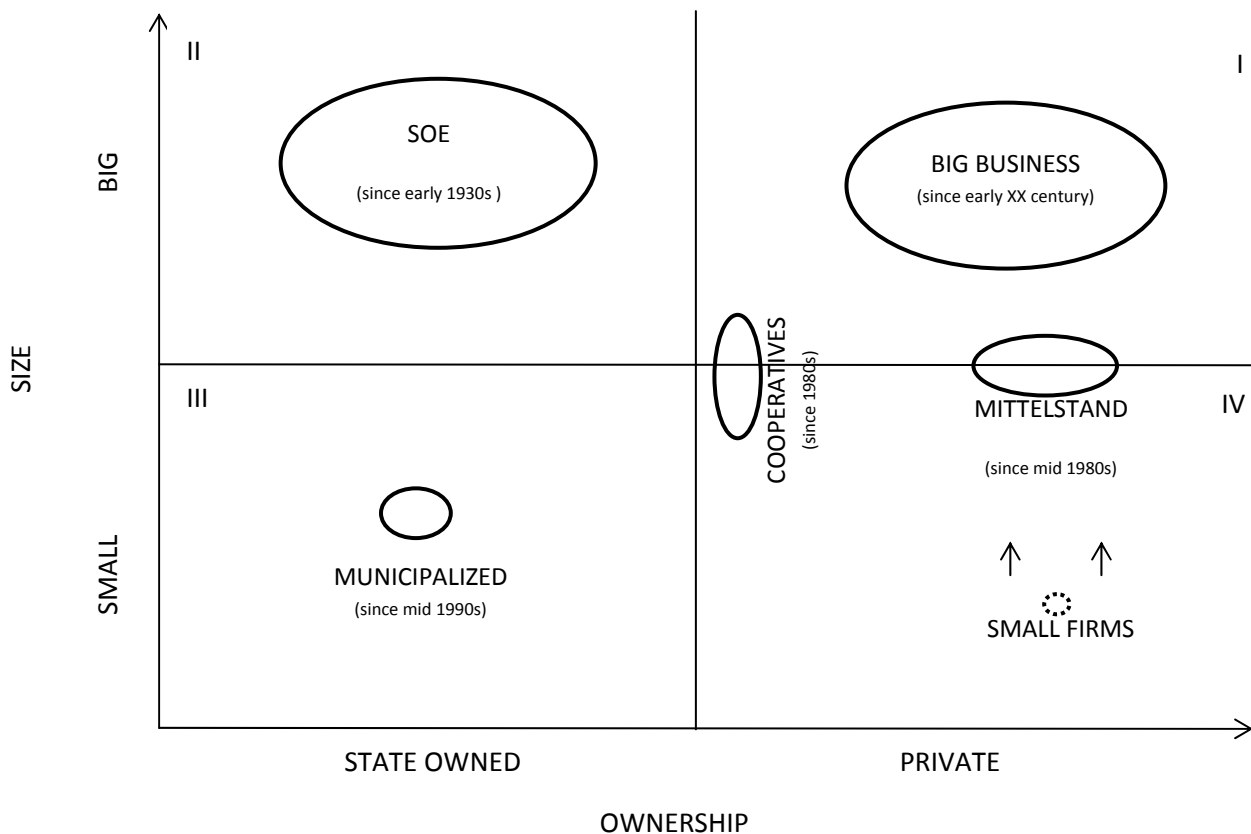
II

I

BIG

SOE

(since early 1930s )

BIG BUSINESS

(since early XX century)

SIZE

COOPERATIVES

(since 1980s)

III

MITTELSTAND

IV

(since mid 1980s)

SMALL

MUNICIPALIZED

(since mid 1990s)

SMALL FIRMS

STATE OWNED

PRIVATE

OWNERSHIP